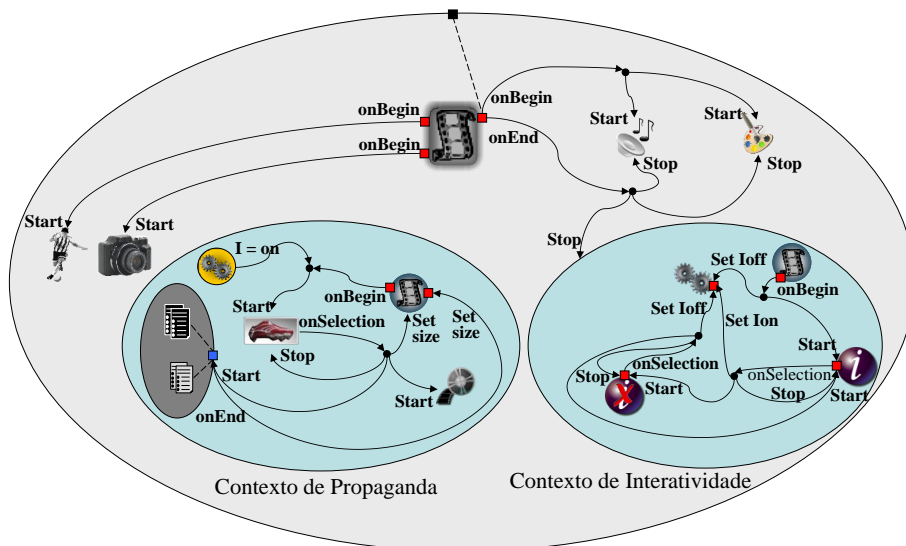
onBegin
onBegin
onBegin
onEnd
Start
Stop
Start
Stop
Start
Start
Stop
I = on
Start
onBegin
onSelection
Stop
Set size
Set size
Start
Start
onEnd
Set Ioff
onBegin
Set Ioff
Set Ion
Start
onSelection
Stop
Start
onSelection
Stop
Start
Contexto de Propaganda
Contexto de Interatividade